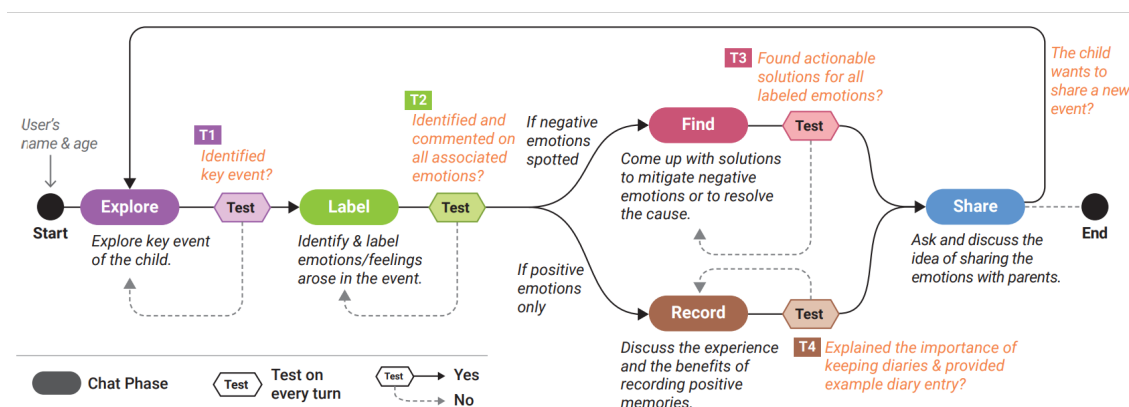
User's name & age

Start

Explore

Explore key event of the child.

T1 Identified key event?

Test

Label

Identify & label emotions/feelings arose in the event.

T2 Identified and commented on all associated emotions?

Test

If negative emotions spotted

If positive emotions only

Find

Come up with solutions to mitigate negative emotions or to resolve the cause.

T3 Found actionable solutions for all labeled emotions?

Test

Record

Discuss the experience and the benefits of recording positive memories.

Test

T4 Explained the importance of keeping diaries & provided example diary entry?

Share

Ask and discuss the idea of sharing the emotions with parents.

The child wants to share a new event?

End

Chat Phase

Test Test on every turn

Test Yes

No